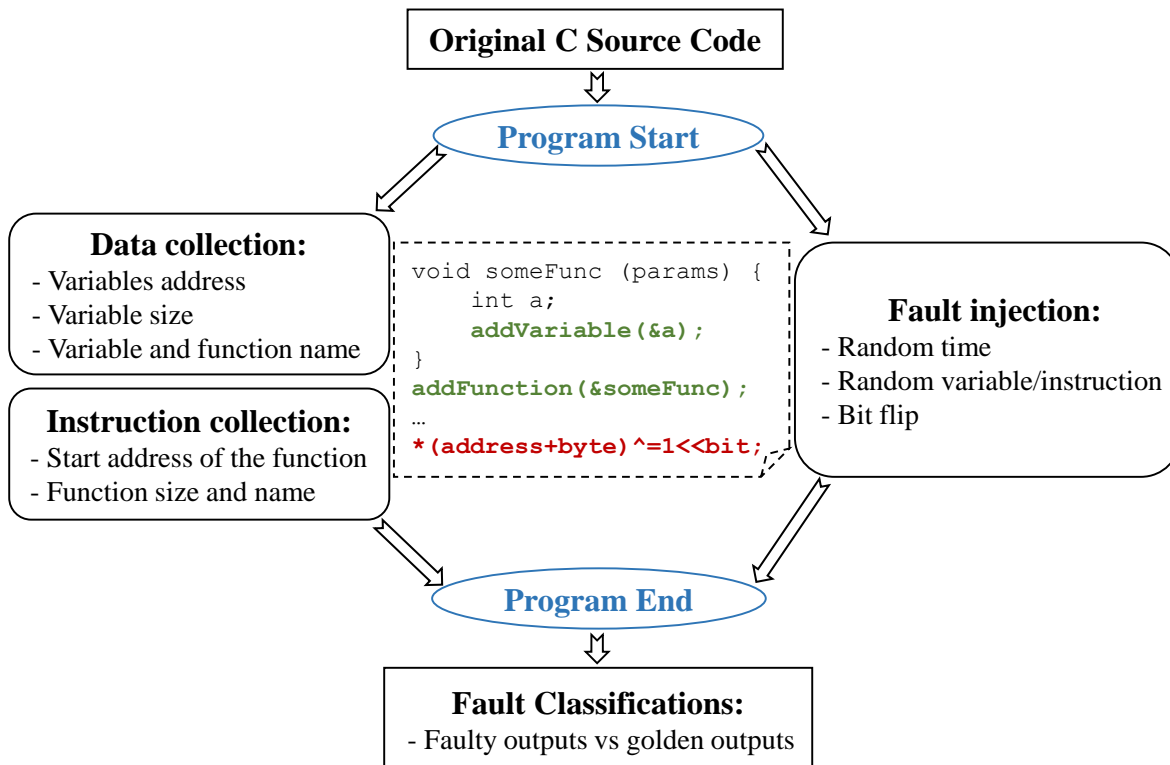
Original C Source Code

Program Start

Data collection:
- Variables address
- Variable size
- Variable and function name

Instruction collection:
- Start address of the function
- Function size and name

void someFunc (params) {
int a;
addVariable(&a);
}
addFunction(&someFunc);
…
*(address+byte)^=1<<bit;

Fault injection:
- Random time
- Random variable/instruction
- Bit flip

Program End

Fault Classifications:
- Faulty outputs vs golden outputs